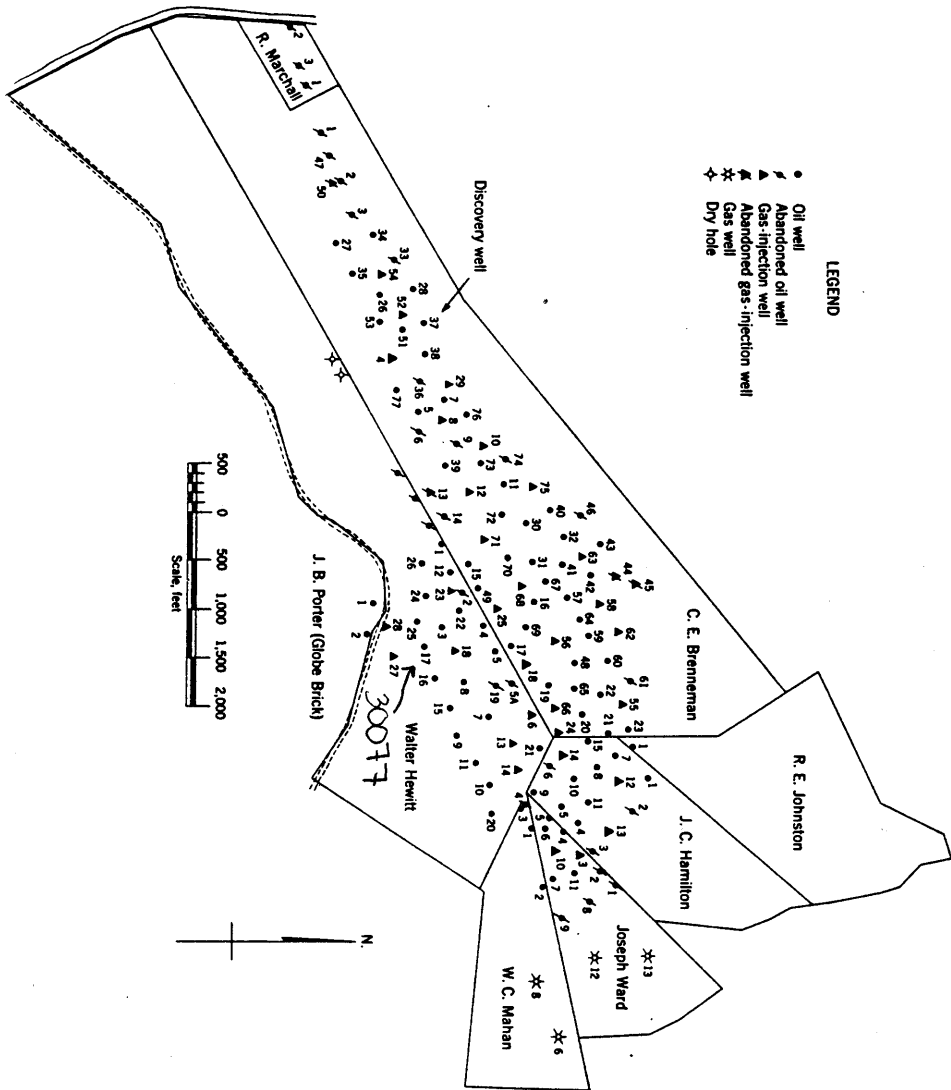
LEGEND
Oil well
Abandoned oil well
Gas-injection well
Abandoned gas-injection well
Gas well
Dry hole

Discovery well

R. Marchall

C. E. Brenneman

R. E. Johnston

J. C. Hamilton

Joseph Ward

W. C. Mahan

J. B. Porter (Globe Brick)

Walter Hewitt

30077

500 0 500 1,000 1,500 2,000
Scale, feet

N.

1 2 3 1 47 2 50 3 34 27 33 35 54 28 52 26 53 51 37 38 4 29 36 7 77 5 76 8 6 9 10 74 39 73 11 75 13 12 72 14 46 40 30 32 43 44 45 71 1 12 15 70 31 41 63 42 67 58 62 26 24 23 2 49 68 16 57 64 59 22 25 4 69 56 60 61 1 2 28 3 18 5 17 48 65 22 55 23 27 25 17 16 8 19 5A 18 19 66 20 21 1 15 7 6 24 15 7 1 12 2 21 13 14 14 10 8 11 9 11 6 9 10 5 4 13 3 20 4 3 5 1 6 14 4 10 3 2 1 11 8 7 2 9 13 12 8 6